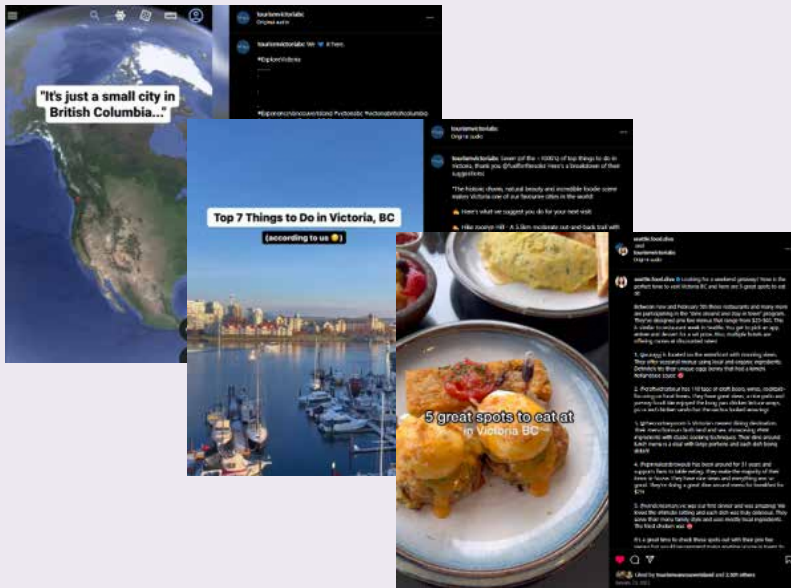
"It's just a small city in British Columbia..."

tourismvictoriabc
Original audio

tourismvictoriabc We ❤️ it here.

#ExploreVictoria

#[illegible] #victoriabc #victoriabritishcolumbia

tourismvictoriabc
Original audio

tourismvictoriabc Seven of the ~1000's of top things to do in Victoria, thank you @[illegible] Here's a breakdown of their suggestions:

"The historic charm, natural beauty and incredible foodie scene makes Victoria one of our favourite cities in the world!

Here's what we suggest you do for your next visit:

Hike Jocelyn Hill - A 5.8km moderate out-and-back trail with

Top 7 Things to Do in Victoria, BC

(according to us 😊)

seattle.food.diva
and
tourismvancouverisland
Original audio

seattle.food.diva Looking for a weekend getaway? Now is the perfect time to visit Victoria BC and here are 5 great spots to eat at!

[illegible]

5 great spots to eat at in Victoria BC

Liked by tourismvancouverisland and 2,305 others